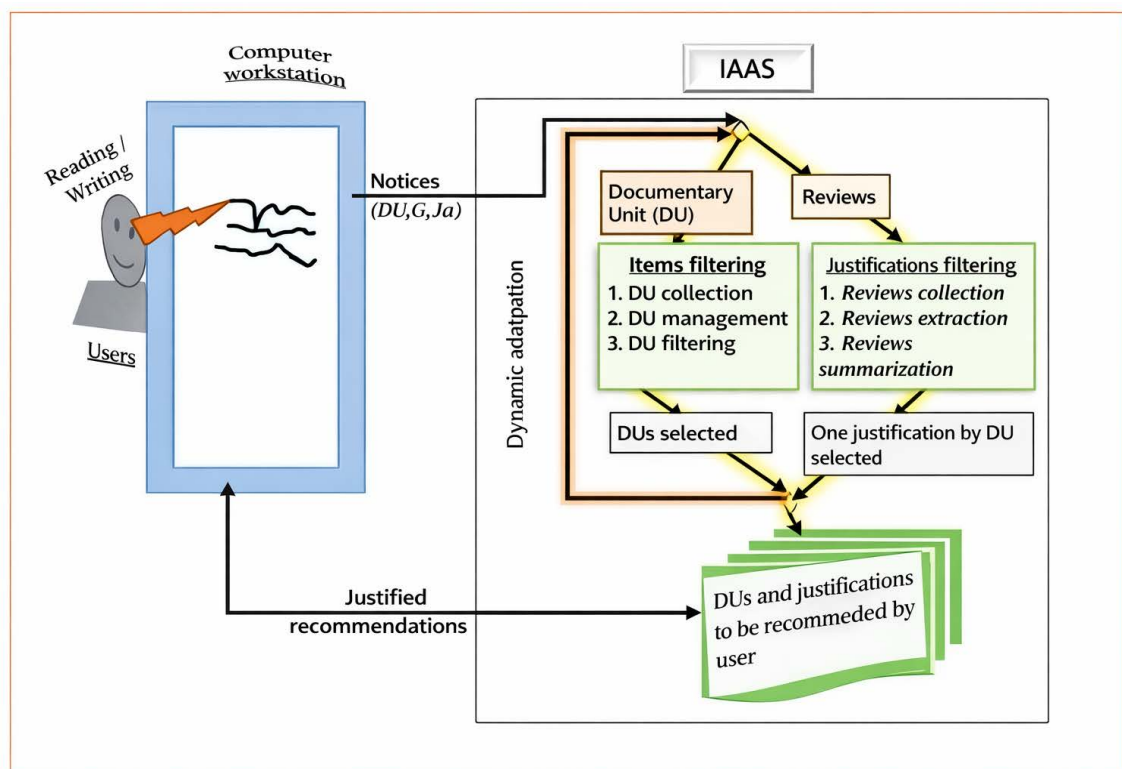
Computer workstation

Reading / Writing

Users

Notices
(DU,G,Ja)

IAAS

Dynamic adatpation

Documentary Unit (DU)

Reviews

Items filtering
1. DU collection
2. DU management
3. DU filtering

Justifications filtering
1. Reviews collection
2. Reviews extraction
3. Reviews summarization

DUs selected

One justification by DU selected

Justified recommendations

DUs and justifications to be recommeded by user